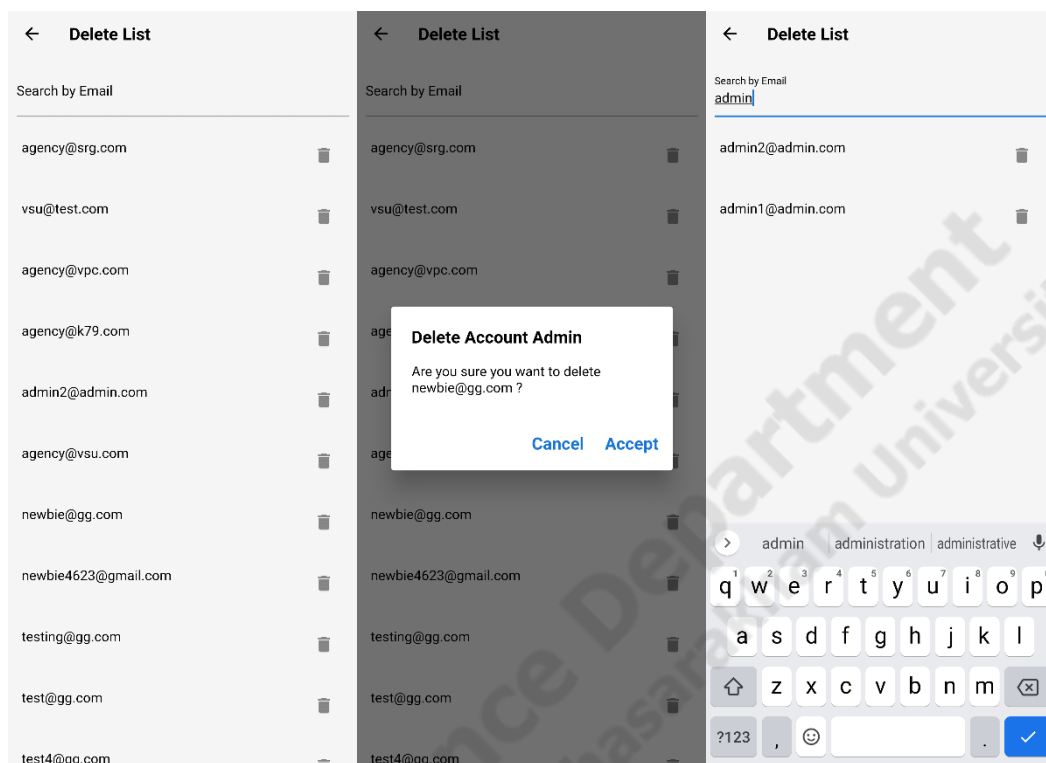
Delete List

Search by Email

agency@srg.com

vsu@test.com

agency@vpc.com

agency@k79.com

admin2@admin.com

agency@vsu.com

newbie@gg.com

newbie4623@gmail.com

testing@gg.com

test@gg.com

test4@gg.com

Delete List

Search by Email

agency@srg.com

vsu@test.com

agency@vpc.com

Delete Account Admin

Are you sure you want to delete newbie@gg.com ?

Cancel Accept

newbie@gg.com

newbie4623@gmail.com

testing@gg.com

test@gg.com

test4@gg.com

Delete List

Search by Email
admin

admin2@admin.com

admin1@admin.com

admin | administration | administrative

q w e r t y u i o p
a s d f g h j k l
z x c v b n m
?123 , .

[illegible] Department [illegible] University